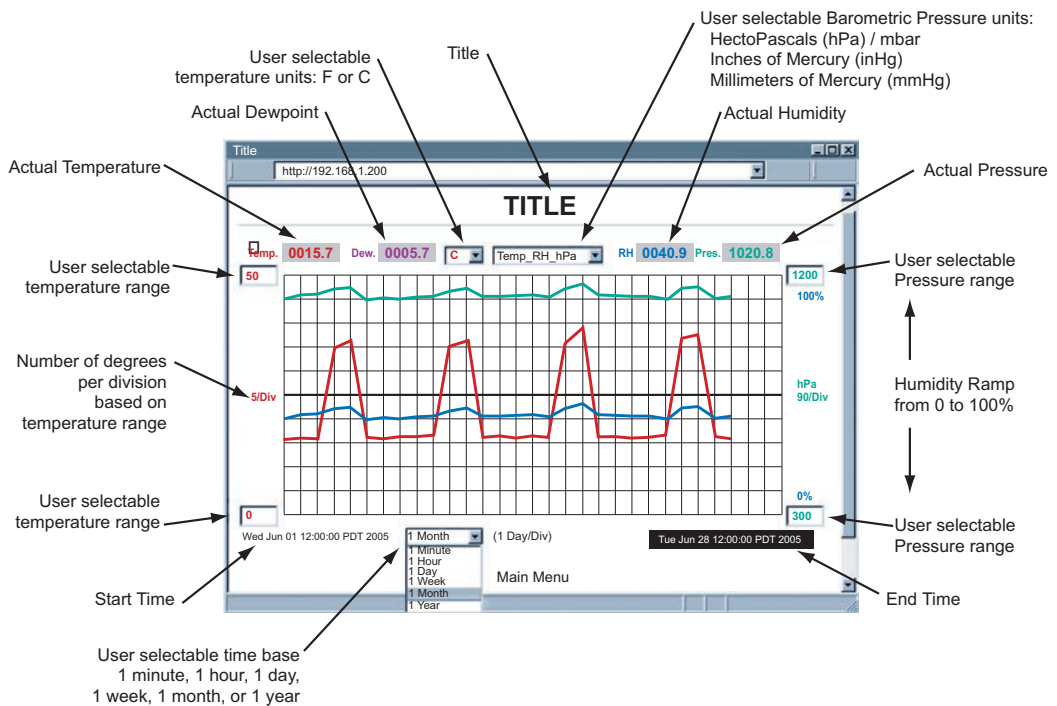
User selectable Barometric Pressure units:
HectoPascals (hPa) / mbar
Inches of Mercury (inHg)
Millimeters of Mercury (mmHg)

User selectable temperature units: F or C

Title

Actual Dewpoint

Actual Humidity

Actual Temperature

Actual Pressure

Title

http://192.168.1.200

TITLE

Temp. 0015.7 Dew. 0005.7 C Temp_RH_hPa RH 0040.9 Pres. 1020.8

User selectable temperature range

50

1200

100%

User selectable Pressure range

Number of degrees per division based on temperature range

5/Div

hPa
90/Div

Humidity Ramp from 0 to 100%

0%

User selectable temperature range

0

300

User selectable Pressure range

Wed Jun 01 12:00:00 PDT 2005

1 Month

(1 Day/Div)

Tue Jun 28 12:00:00 PDT 2005

1 Minute
1 Hour
1 Day
1 Week
1 Month
1 Year

Main Menu

Start Time

End Time

User selectable time base
1 minute, 1 hour, 1 day,
1 week, 1 month, or 1 year